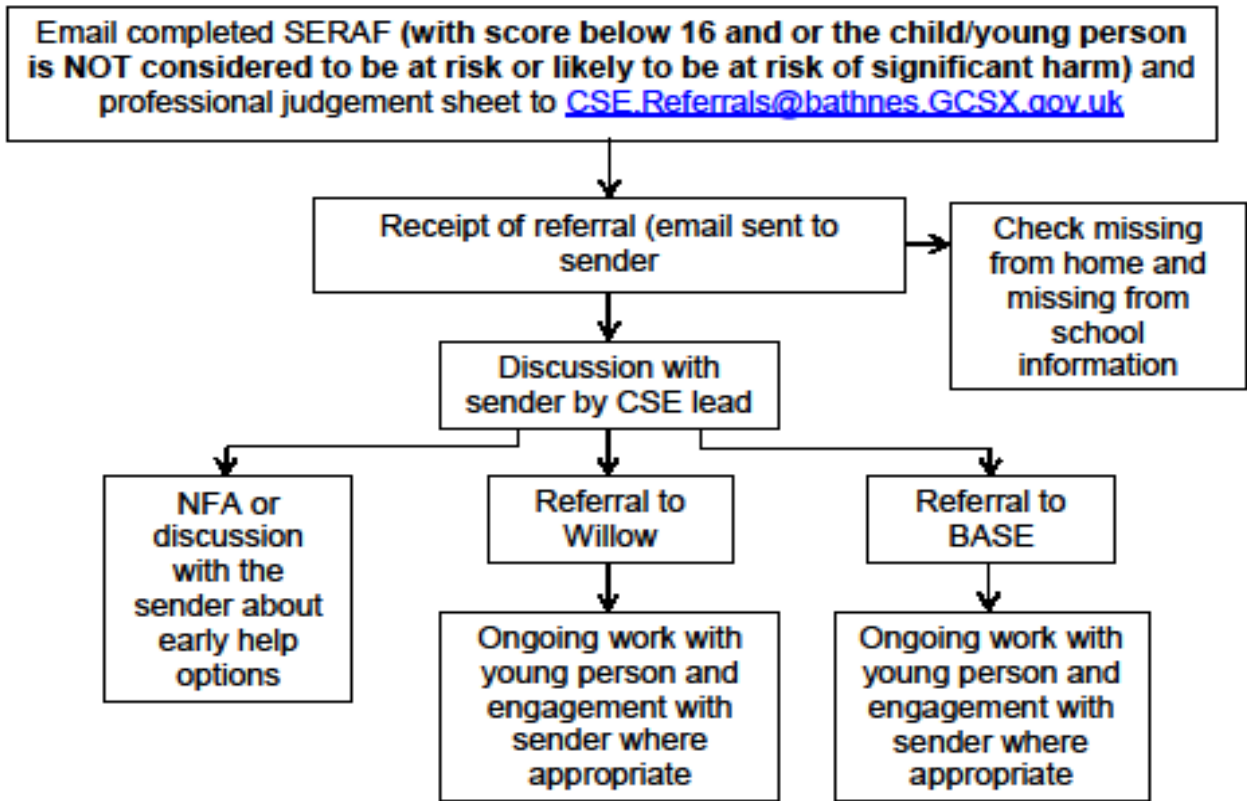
Email completed SERAF **(with score below 16 and or the child/young person is NOT considered to be at risk or likely to be at risk of significant harm)** and professional judgement sheet to CSE.Referrals@bathnes.GCSX.gov.uk

Receipt of referral (email sent to sender

Check missing from home and missing from school information

Discussion with sender by CSE lead

NFA or discussion with the sender about early help options

Referral to Willow

Ongoing work with young person and engagement with sender where appropriate

Referral to BASE

Ongoing work with young person and engagement with sender where appropriate